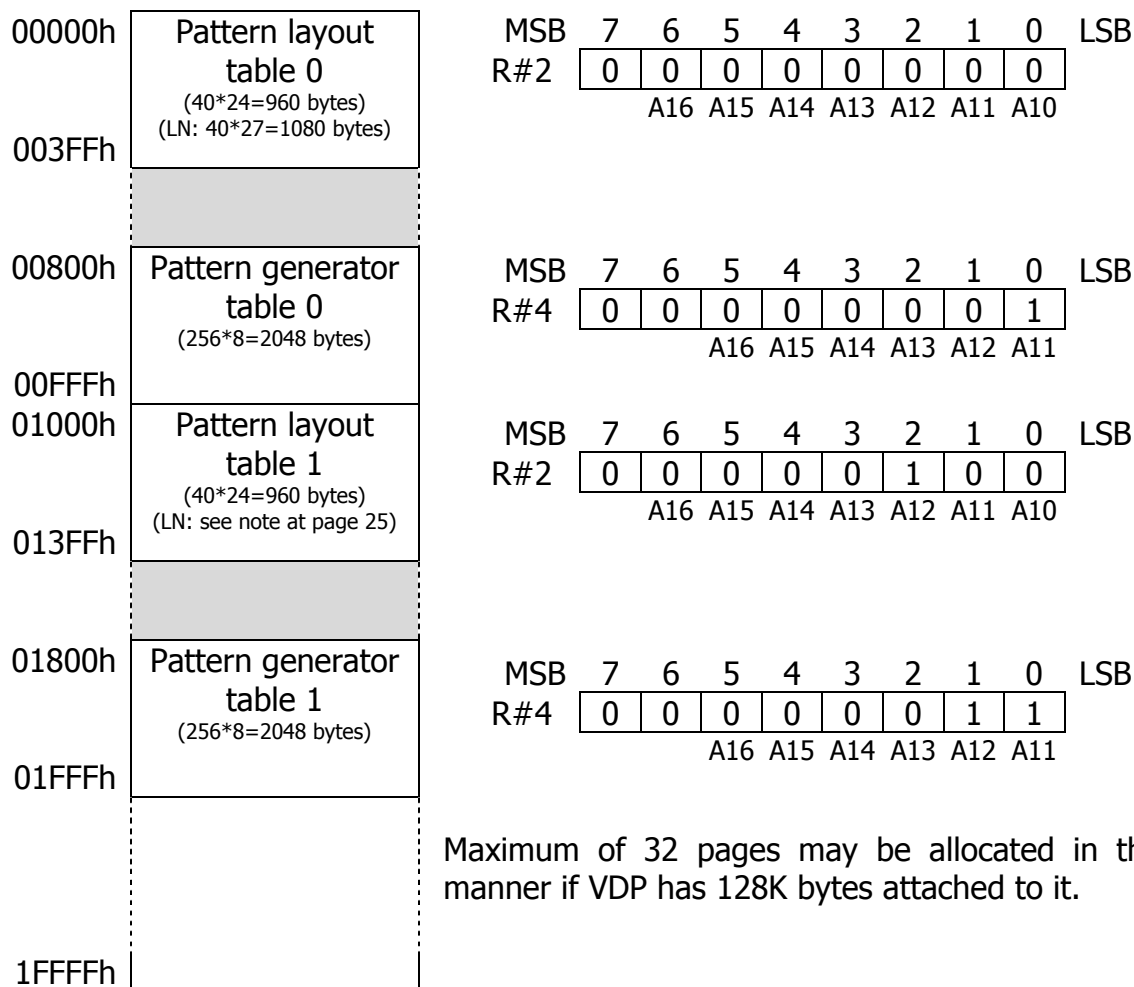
00000h
Pattern layout table 0
(40*24=960 bytes)
(LN: 40*27=1080 bytes)
003FFh

| MSB | 7 | 6 | 5 | 4 | 3 | 2 | 1 | 0 | LSB |
|---|---|---|---|---|---|---|---|---|---|
| R#2 | 0 | 0 | 0 | 0 | 0 | 0 | 0 | 0 | |
| | | A16 | A15 | A14 | A13 | A12 | A11 | A10 | |

00800h
Pattern generator table 0
(256*8=2048 bytes)
00FFFh

| MSB | 7 | 6 | 5 | 4 | 3 | 2 | 1 | 0 | LSB |
|---|---|---|---|---|---|---|---|---|---|
| R#4 | 0 | 0 | 0 | 0 | 0 | 0 | 0 | 1 | |
| | | | A16 | A15 | A14 | A13 | A12 | A11 | |

01000h
Pattern layout table 1
(40*24=960 bytes)
(LN: see note at page 25)
013FFh

| MSB | 7 | 6 | 5 | 4 | 3 | 2 | 1 | 0 | LSB |
|---|---|---|---|---|---|---|---|---|---|
| R#2 | 0 | 0 | 0 | 0 | 0 | 1 | 0 | 0 | |
| | | A16 | A15 | A14 | A13 | A12 | A11 | A10 | |

01800h
Pattern generator table 1
(256*8=2048 bytes)
01FFFh

| MSB | 7 | 6 | 5 | 4 | 3 | 2 | 1 | 0 | LSB |
|---|---|---|---|---|---|---|---|---|---|
| R#4 | 0 | 0 | 0 | 0 | 0 | 0 | 1 | 1 | |
| | | | A16 | A15 | A14 | A13 | A12 | A11 | |

Maximum of 32 pages may be allocated in th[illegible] manner if VDP has 128K bytes attached to it.

1FFFFh